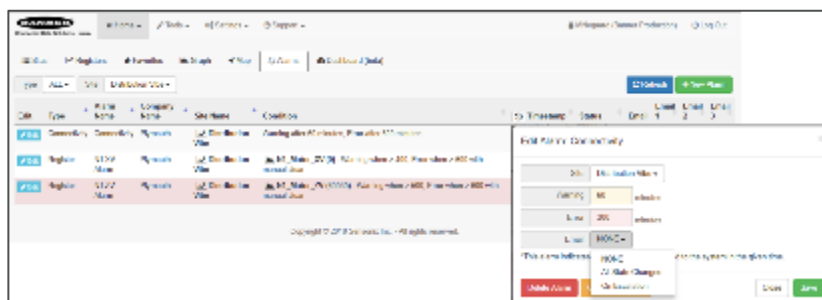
Home ▾ Tools ▾ Settings ▾ Support ▾

Sites Registers Formulas Graph View Alarms Dashboard (beta)

Type ALL ▾ Site Distribution View ▾

Refresh + New Alarm

| Edit | Type | Alarm Name | Company Name | Site Name | Condition | Timestamp | State | Emails | Limit 1 | Limit 2 | Limit 3 |
|---|---|---|---|---|---|---|---|---|---|---|---|
| Edit | Connectivity | Connectivity | Banner | Distribution View | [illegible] | | | | | | |
| Edit | Register | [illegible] | Banner | Distribution View | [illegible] | | | | | | |
| Edit | Register | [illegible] | Banner | Distribution View | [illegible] | | | | | | |

Copyright © 2018 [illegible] Inc. - All rights reserved.

Edit Alarm: Connectivity

Site Distribution View ▾

Warning 60 minutes

Error 240 minutes

Email NONE ▾

NONE
All State Changes
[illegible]

*This alarm will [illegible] of the system in the given time.

Delete Alarm

Close Save